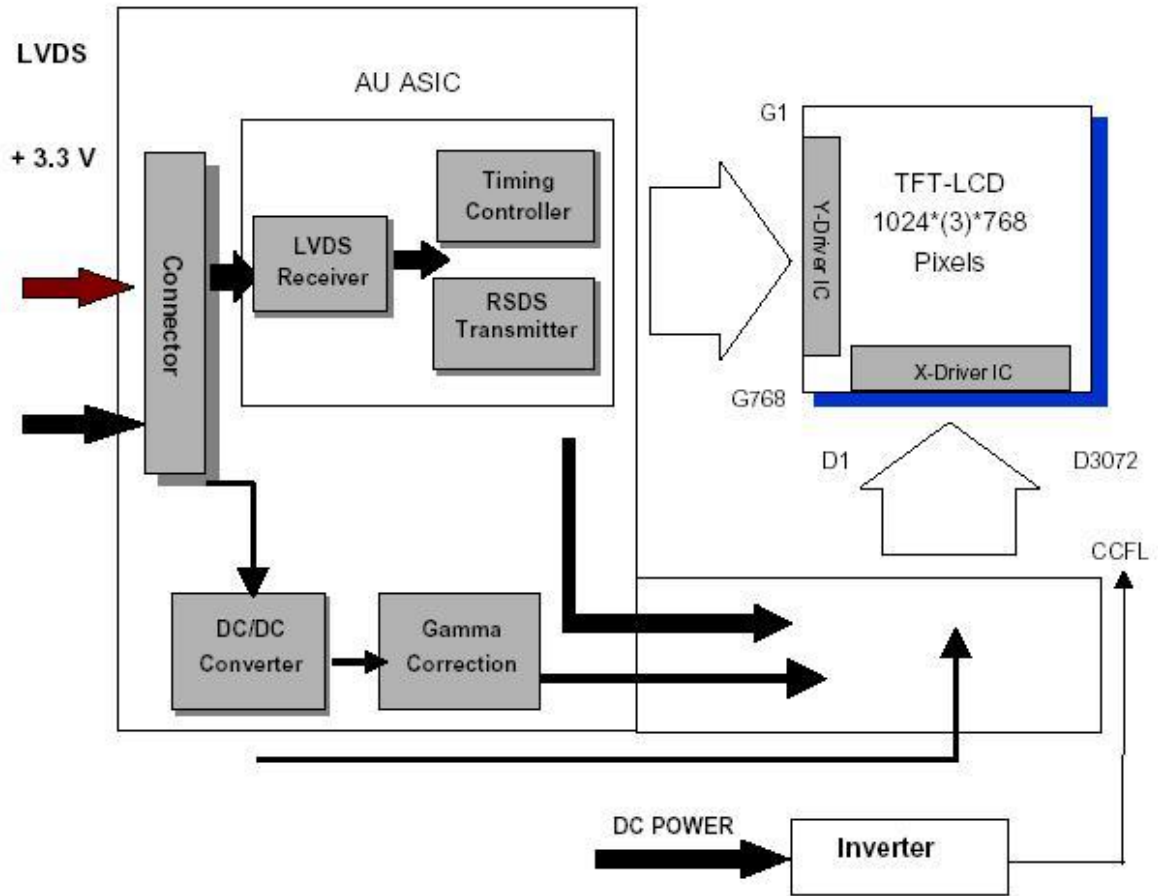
LVDS

+ 3.3 V

AU ASIC

Connector

LVDS Receiver

Timing Controller

RSDS Transmitter

G1

Y-Driver IC

TFT-LCD 1024*(3)*768 Pixels

X-Driver IC

G768

D1

D3072

CCFL

DC/DC Converter

Gamma Correction

DC POWER

Inverter